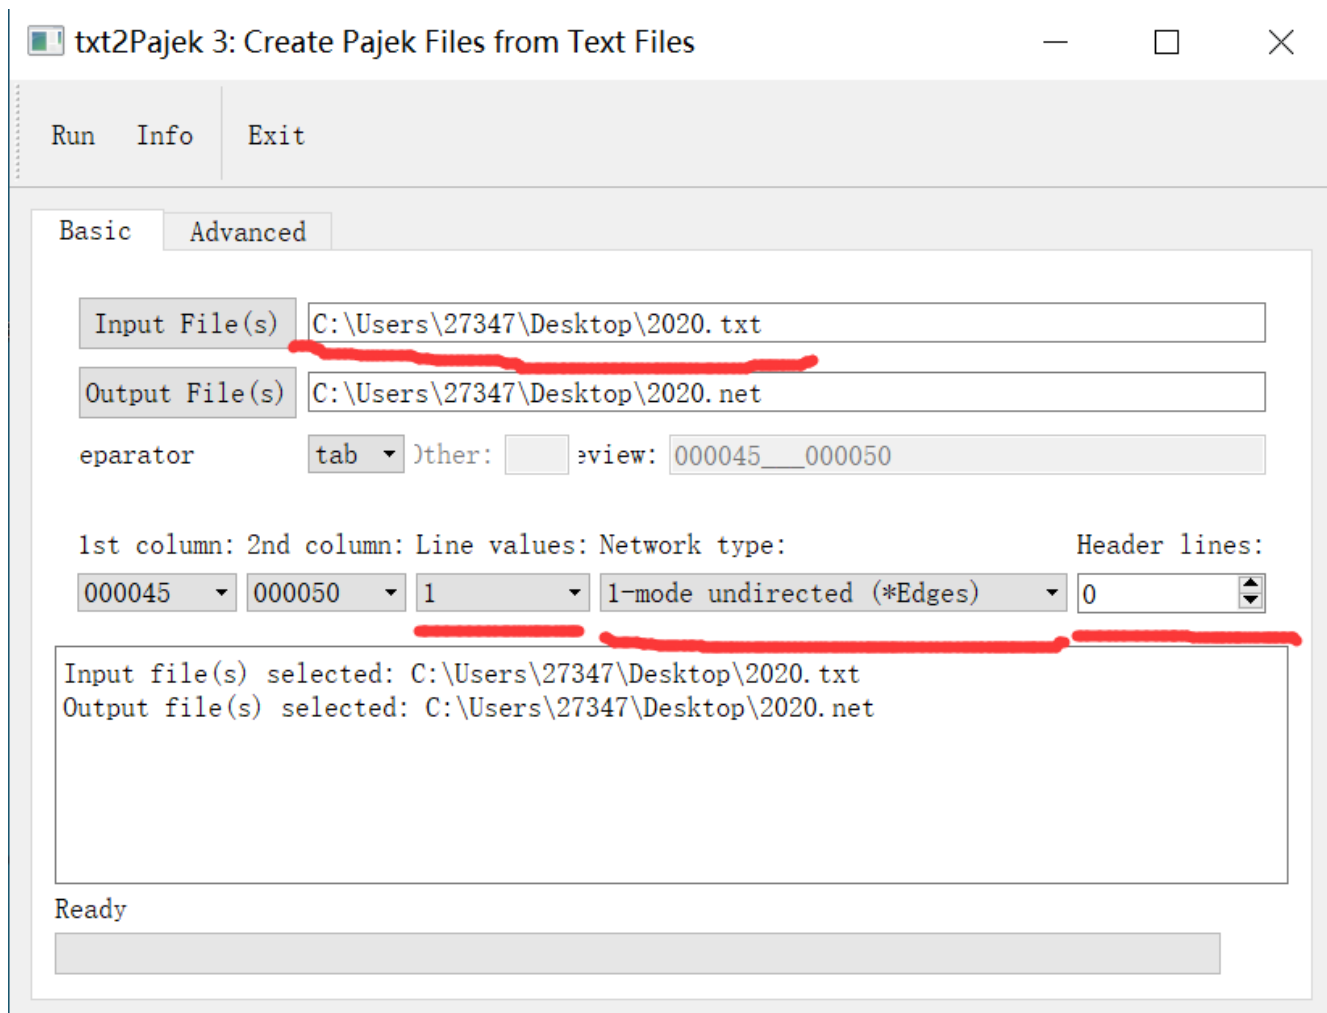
txt2Pajek 3: Create Pajek Files from Text Files

Run Info Exit

Basic Advanced

Input File(s) C:\Users\27347\Desktop\2020.txt

Output File(s) C:\Users\27347\Desktop\2020.net

eparator tab )ther: ꜫview: 000045___000050

1st column: 2nd column: Line values: Network type: Header lines:

000045 000050 1 1-mode undirected (*Edges) 0

Input file(s) selected: C:\Users\27347\Desktop\2020.txt
Output file(s) selected: C:\Users\27347\Desktop\2020.net

Ready